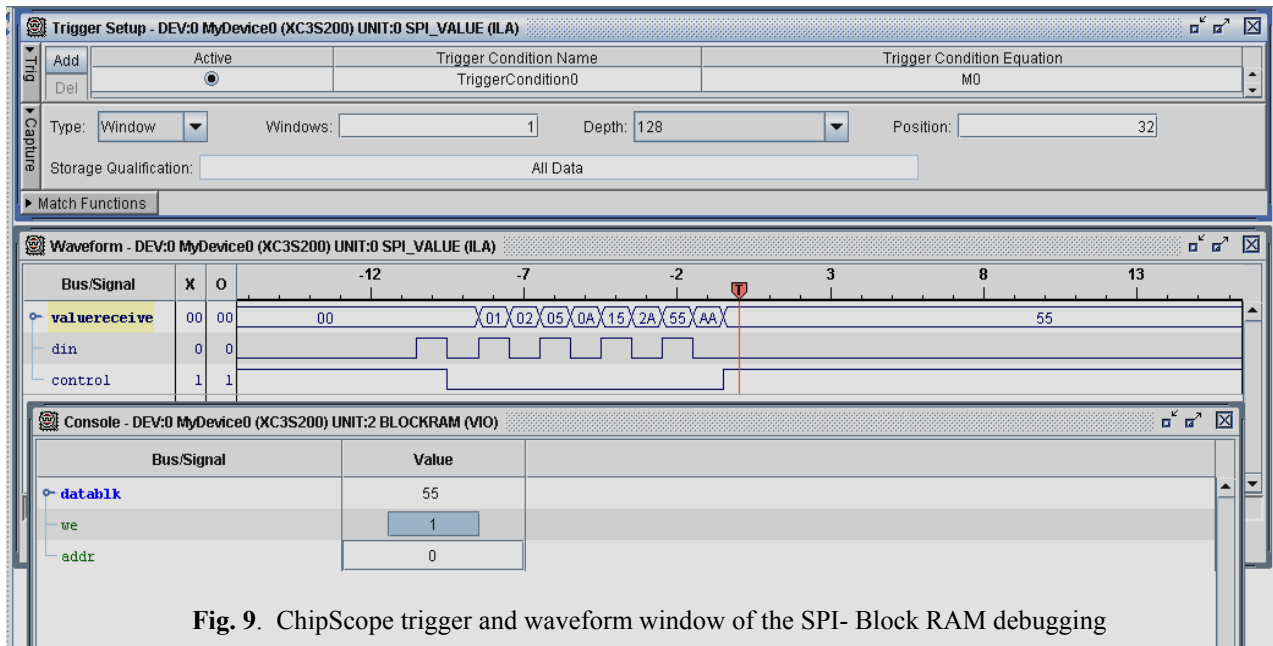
Trigger Setup - DEV:0 MyDevice0 (XC3S200) UNIT:0 SPI_VALUE (ILA)

Trig

| | Active | Trigger Condition Name | Trigger Condition Equation |
|---|---|---|---|
| Add Del | ◉ | TriggerCondition0 | M0 |

Capture

Type: Window Windows: 1 Depth: 128 Position: 32

Storage Qualification: All Data

Match Functions

Waveform - DEV:0 MyDevice0 (XC3S200) UNIT:0 SPI_VALUE (ILA)

| Bus/Signal | X | O | -12 -7 -2 T 3 8 13 |
|---|---|---|---|
| valuereceive | 00 | 00 | 00 01 02 05 0A 15 2A 55 AA 55 |
| din | 0 | 0 | |
| control | 1 | 1 | |

Console - DEV:0 MyDevice0 (XC3S200) UNIT:2 BLOCKRAM (VIO)

| Bus/Signal | Value |
|---|---|
| datablk | 55 |
| we | 1 |
| addr | 0 |

**Fig. 9**. ChipScope trigger and waveform window of the SPI- Block RAM debugging